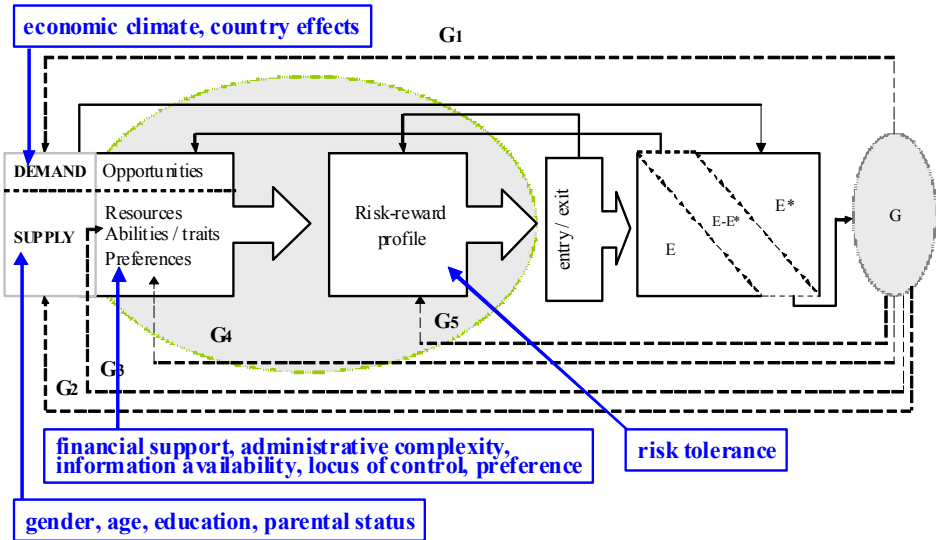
economic climate, country effects

G1

DEMAND

Opportunities

SUPPLY

Resources
Abilities / traits
Preferences

Risk-reward profile

entry / exit

E

E-E*

E*

G

G4

G5

G3

G2

financial support, administrative complexity, information availability, locus of control, preference

risk tolerance

gender, age, education, parental status